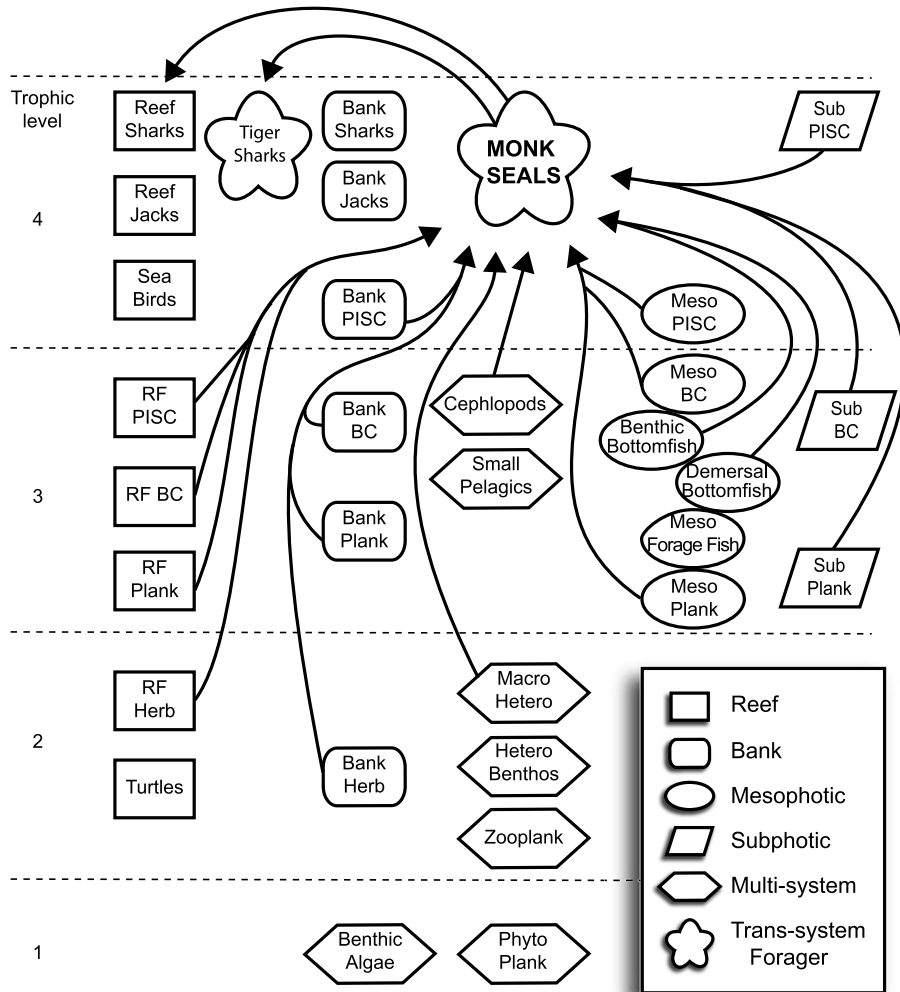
Trophic level

4

Reef Sharks

Tiger Sharks

Bank Sharks

MONK SEALS

Sub PISC

Reef Jacks

Bank Jacks

Sea Birds

Bank PISC

Meso PISC

3

RF PISC

Bank BC

Cephlopods

Meso BC

Benthic Bottomfish

Sub BC

RF BC

Small Pelagics

Demersal Bottomfish

Bank Plank

Meso Forage Fish

RF Plank

Sub Plank

Meso Plank

2

RF Herb

Macro Hetero

Bank Herb

Hetero Benthos

Turtles

Zooplank

1

Benthic Algae

Phyto Plank

Reef

Bank

Mesophotic

Subphotic

Multi-system

Trans-system Forager